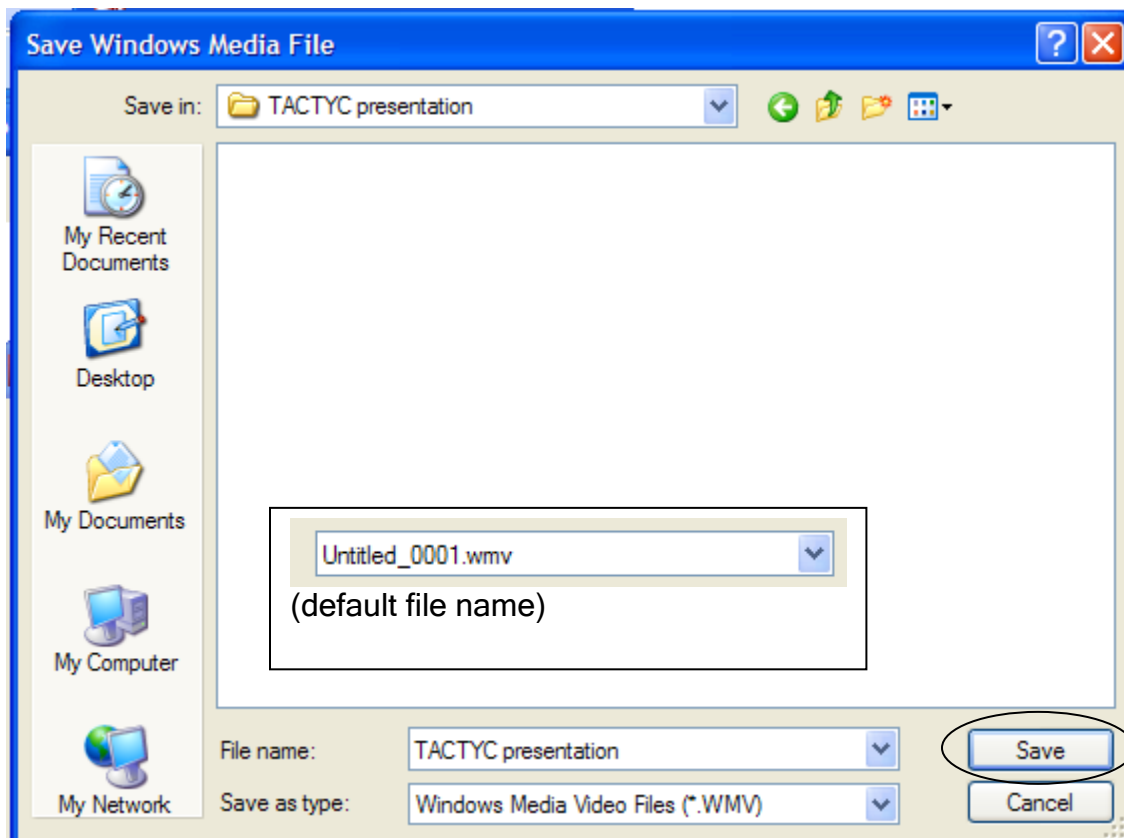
Save Windows Media File

Save in: TACTYC presentation

My Recent Documents

Desktop

My Documents

My Computer

My Network

Untitled_0001.wmv

(default file name)

File name: TACTYC presentation

Save as type: Windows Media Video Files (*.WMV)

Save

Cancel